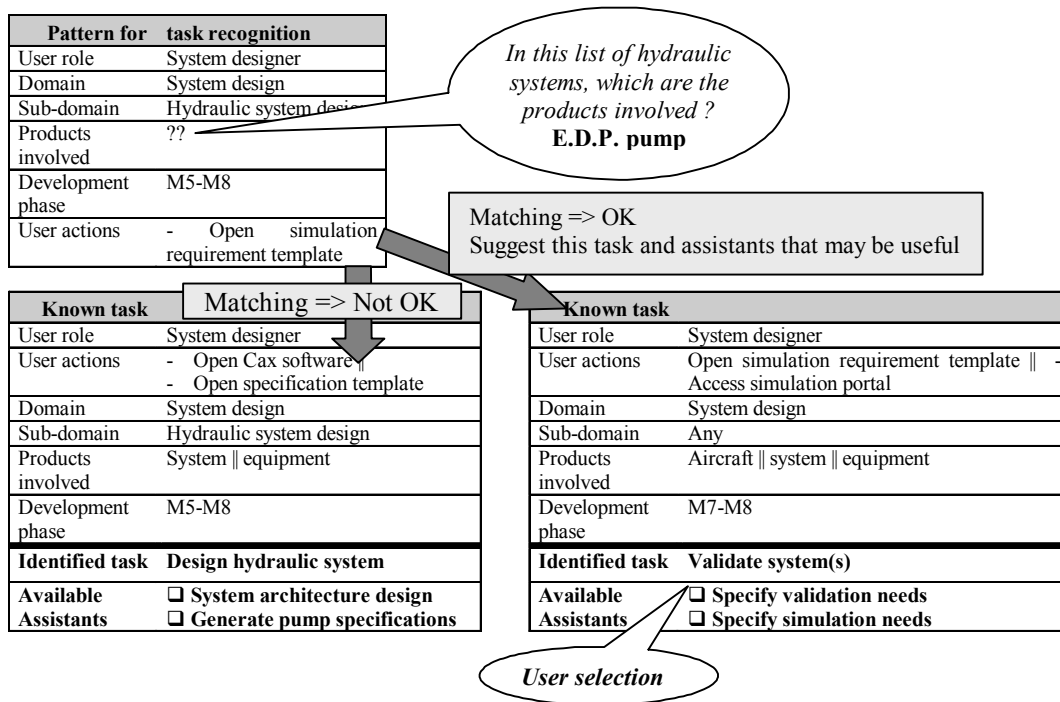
| Pattern for | task recognition |
|---|---|
| User role | System designer |
| Domain | System design |
| Sub-domain | Hydraulic system design |
| Products involved | ?? |
| Development phase | M5-M8 |
| User actions | - Open simulation requirement template |

*In this list of hydraulic systems, which are the products involved ?*
**E.D.P. pump**

Matching => OK
Suggest this task and assistants that may be useful

Matching => Not OK

| Known task | |
|---|---|
| User role | System designer |
| User actions | - Open Cax software ‖ - Open specification template |
| Domain | System design |
| Sub-domain | Hydraulic system design |
| Products involved | System ‖ equipment |
| Development phase | M5-M8 |
| **Identified task** | **Design hydraulic system** |
| **Available Assistants** | ❑ **System architecture design** ❑ **Generate pump specifications** |

| Known task | |
|---|---|
| User role | System designer |
| User actions | Open simulation requirement template ‖ - Access simulation portal |
| Domain | System design |
| Sub-domain | Any |
| Products involved | Aircraft ‖ system ‖ equipment |
| Development phase | M7-M8 |
| **Identified task** | **Validate system(s)** |
| **Available Assistants** | ❑ **Specify validation needs** ❑ **Specify simulation needs** |

***User selection***